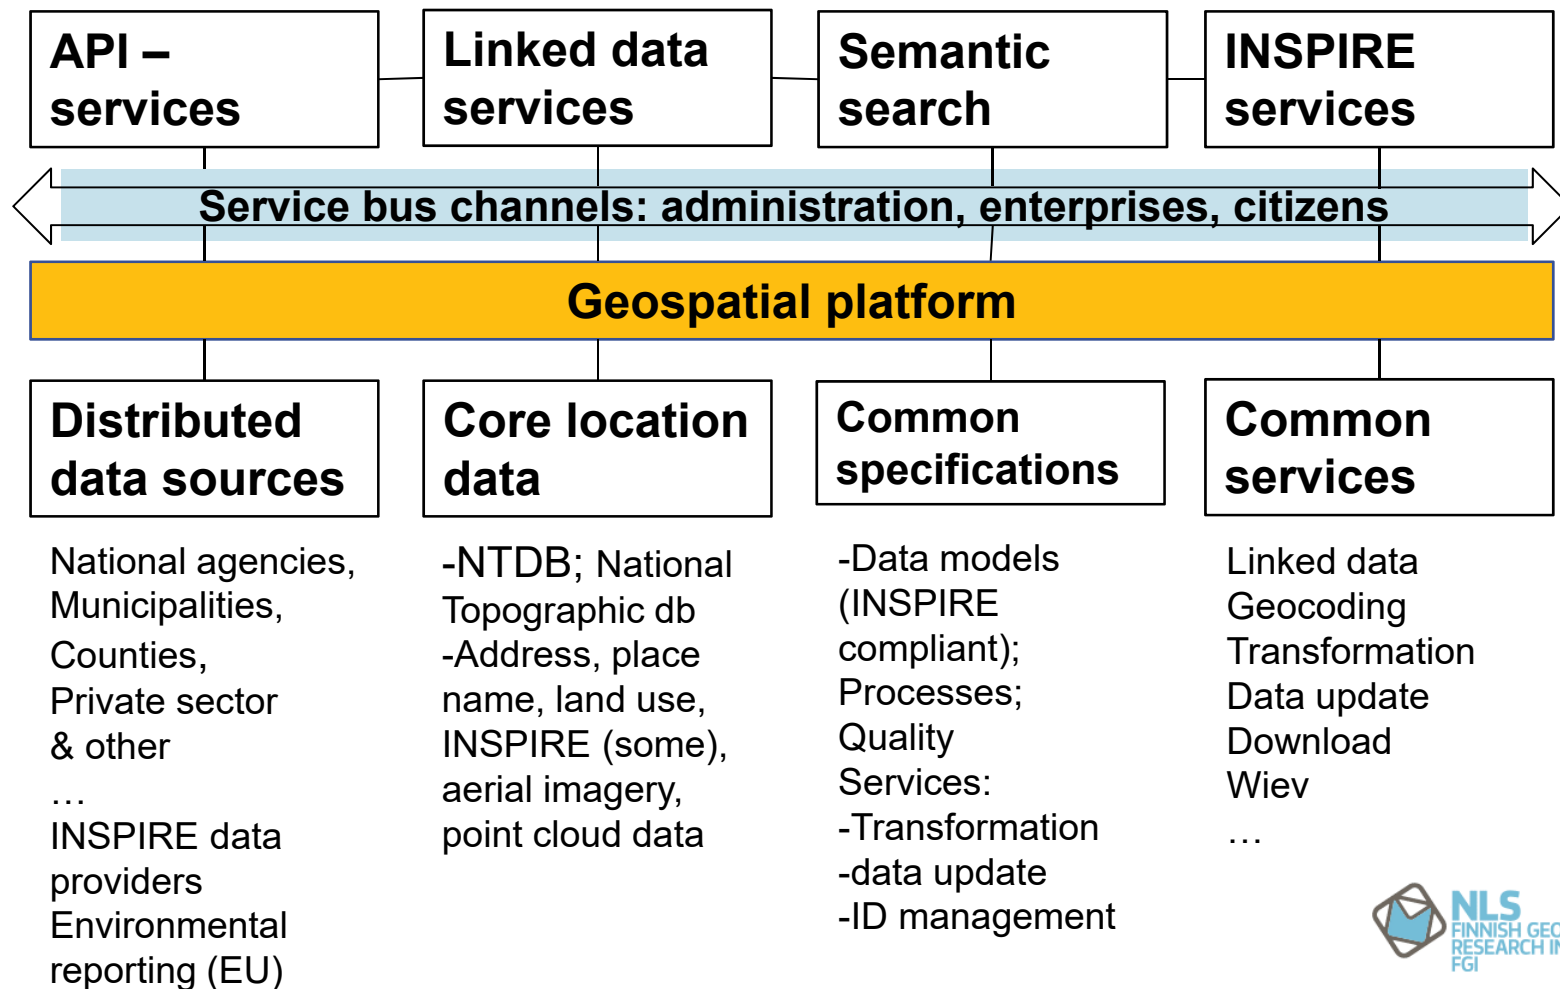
API – services

Linked data services

Semantic search

INSPIRE services

Service bus channels: administration, enterprises, citizens

Geospatial platform

Distributed data sources

Core location data

Common specifications

Common services

National agencies, Municipalities, Counties, Private sector & other
…
INSPIRE data providers
Environmental reporting (EU)

-NTDB; National Topographic db
-Address, place name, land use, INSPIRE (some), aerial imagery, point cloud data

-Data models (INSPIRE compliant);
Processes;
Quality
Services:
-Transformation
-data update
-ID management

Linked data
Geocoding
Transformation
Data update
Download
Wiev
…

NLS
FINNISH GE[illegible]
RESEARCH I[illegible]
FGI